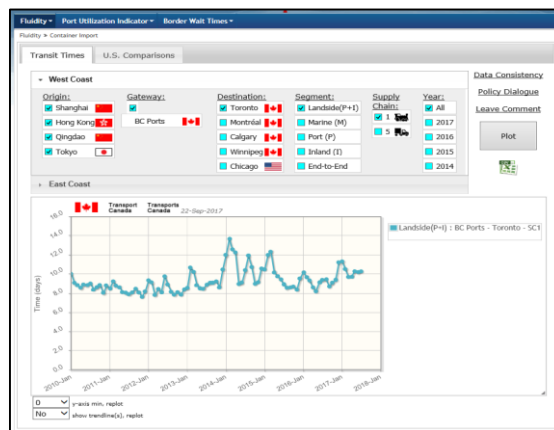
Fluidity ▾ Port Utilization Indicator ▾ Border Wait Times ▾

Fluidity > Container Import

Transit Times | U.S. Comparisons

▾ West Coast

Origin:
Shanghai
Hong Kong
Qingdao
Tokyo

Gateway:
BC Ports

Destination:
Toronto
Montréal
Calgary
Winnipeg
Chicago

Segment:
Landside(P+I)
Marine (M)
Port (P)
Inland (I)
End-to-End

Supply Chain:
1
5

Year:
All
2017
2016
2015
2014

Data Consistency
Policy Dialogue
Leave Comment
Plot

▸ East Coast

Transport Canada Transports Canada 22-Sep-2017

Time (days)

16.0
14.0
12.0
10.0
8.0
6.0
4.0
2.0
0.0

2010-Jan 2011-Jan 2012-Jan 2013-Jan 2014-Jan 2015-Jan 2016-Jan 2017-Jan 2018-Jan

Landside(P+I) : BC Ports - Toronto - SC1

0 y-axis min. replot
No show trendline(s). replot